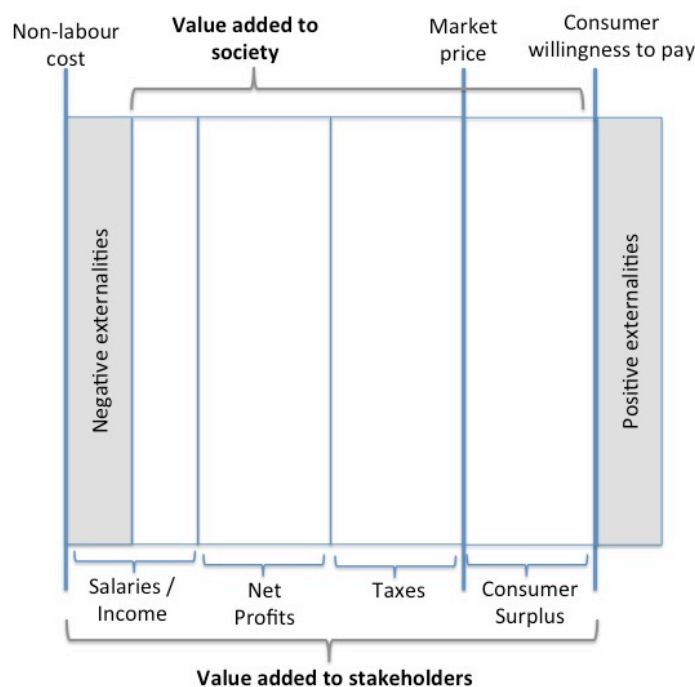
Non-labour cost

Value added to society

Market price

Consumer willingness to pay

Negative externalities

Positive externalities

Salaries / Income

Net Profits

Taxes

Consumer Surplus

Value added to stakeholders